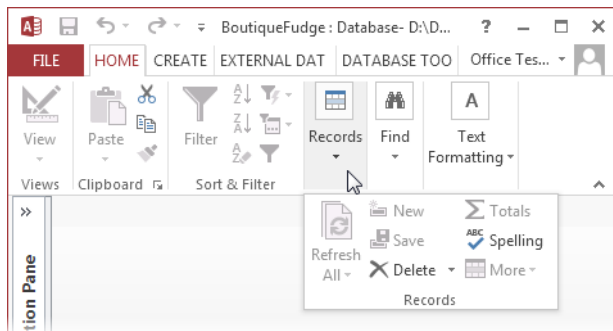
BoutiqueFudge : Database- D:\D... ? — □ ✕

FILE HOME CREATE EXTERNAL DAT DATABASE TOO Office Tes...

View
Views

Paste
Clipboard

Filter
Sort & Filter

Records

Find

A
Text Formatting

»

tion Pane

Refresh All
New
Save
Delete
Totals
ABC Spelling
More
Records